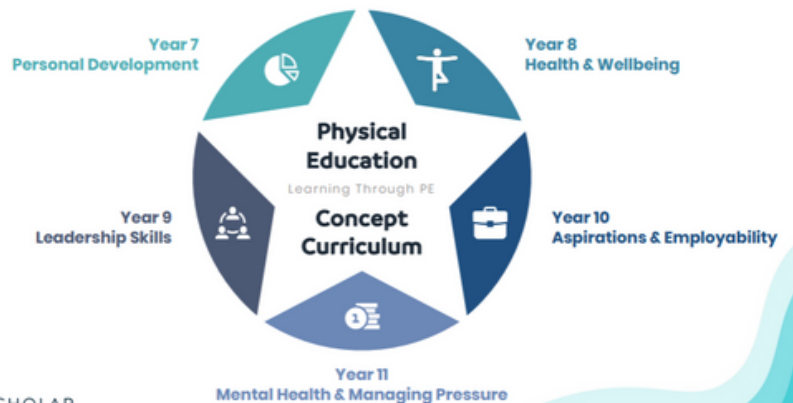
Year 7
Personal Development

Year 8
Health & Wellbeing

Physical Education

Learning Through PE

Concept Curriculum

Year 9
Leadership Skills

Year 10
Aspirations & Employability

Year 11
Mental Health & Managing Pressure

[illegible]HOLAR